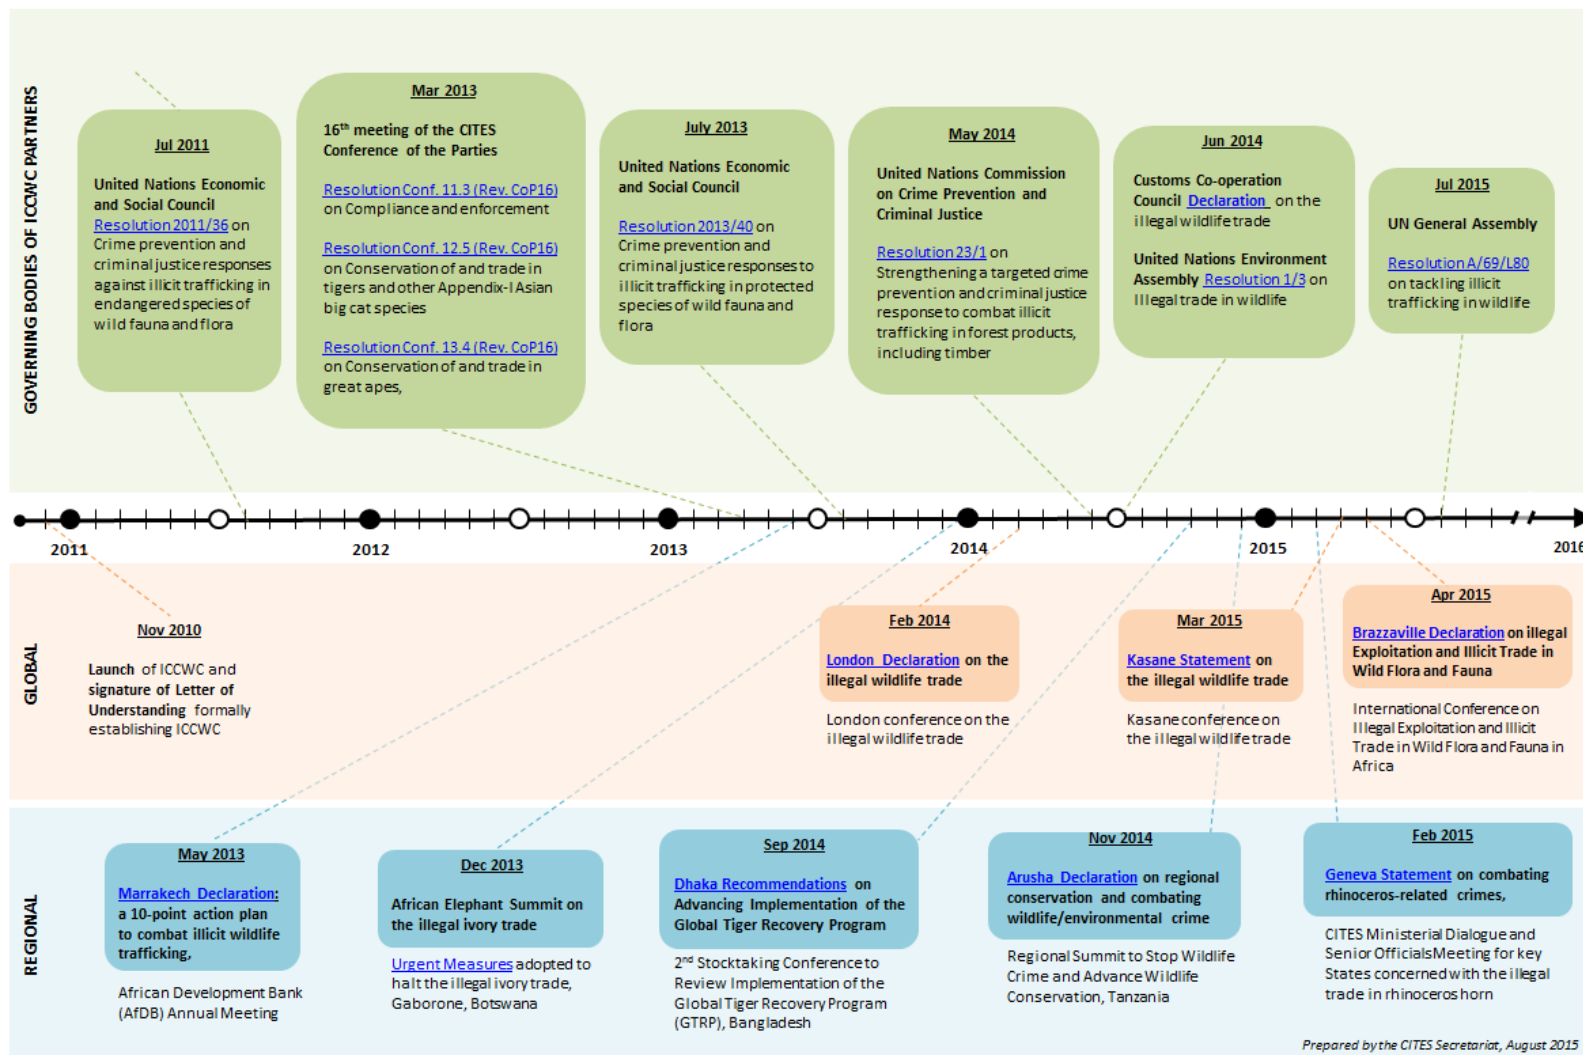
GOVERNING BODIES OF ICCWC PARTNERS

Jul 2011

United Nations Economic and Social Council Resolution 2011/36 on Crime prevention and criminal justice responses against illicit trafficking in endangered species of wild fauna and flora

Mar 2013

16$^{th}$ meeting of the CITES Conference of the Parties

Resolution Conf. 11.3 (Rev. CoP16) on Compliance and enforcement

Resolution Conf. 12.5 (Rev. CoP16) on Conservation of and trade in tigers and other Appendix-I Asian big cat species

Resolution Conf. 13.4 (Rev. CoP16) on Conservation of and trade in great apes,

July 2013

United Nations Economic and Social Council

Resolution 2013/40 on Crime prevention and criminal justice responses to illicit trafficking in protected species of wild fauna and flora

May 2014

United Nations Commission on Crime Prevention and Criminal Justice

Resolution 23/1 on Strengthening a targeted crime prevention and criminal justice response to combat illicit trafficking in forest products, including timber

Jun 2014

Customs Co-operation Council Declaration on the illegal wildlife trade

United Nations Environment Assembly Resolution 1/3 on Illegal trade in wildlife

Jul 2015

UN General Assembly

Resolution A/69/L80 on tackling illicit trafficking in wildlife

2011 2012 2013 2014 2015 2016

GLOBAL

Nov 2010

Launch of ICCWC and signature of Letter of Understanding formally establishing ICCWC

Feb 2014

London Declaration on the illegal wildlife trade

London conference on the illegal wildlife trade

Mar 2015

Kasane Statement on the illegal wildlife trade

Kasane conference on the illegal wildlife trade

Apr 2015

Brazzaville Declaration on illegal Exploitation and Illicit Trade in Wild Flora and Fauna

International Conference on Illegal Exploitation and Illicit Trade in Wild Flora and Fauna in Africa

REGIONAL

May 2013

Marrakech Declaration: a 10-point action plan to combat illicit wildlife trafficking,

African Development Bank (AfDB) Annual Meeting

Dec 2013

African Elephant Summit on the illegal ivory trade

Urgent Measures adopted to halt the illegal ivory trade, Gaborone, Botswana

Sep 2014

Dhaka Recommendations on Advancing Implementation of the Global Tiger Recovery Program

2$^{nd}$ Stocktaking Conference to Review Implementation of the Global Tiger Recovery Program (GTRP), Bangladesh

Nov 2014

Arusha Declaration on regional conservation and combating wildlife/environmental crime

Regional Summit to Stop Wildlife Crime and Advance Wildlife Conservation, Tanzania

Feb 2015

Geneva Statement on combating rhinoceros-related crimes,

CITES Ministerial Dialogue and Senior Officials Meeting for key States concerned with the illegal trade in rhinoceros horn

Prepared by the CITES Secretariat, August 2015